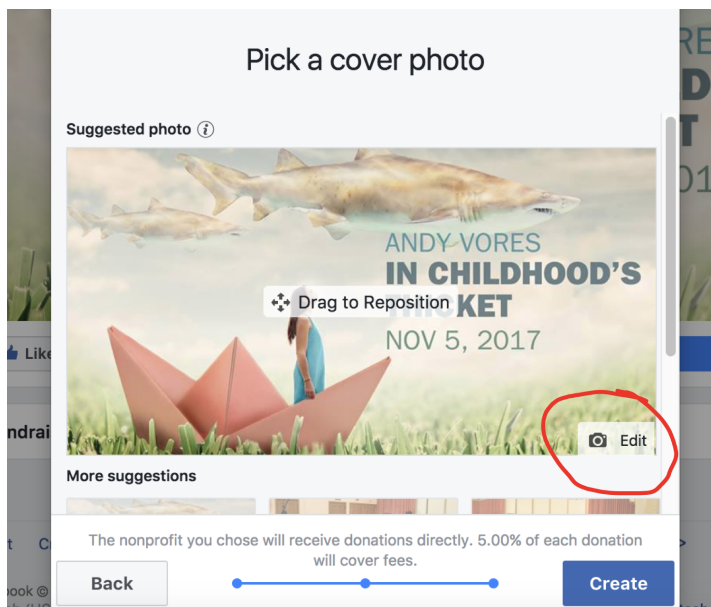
Pick a cover photo

Suggested photo

ANDY VORES
IN CHILDHOOD'S
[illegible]KET
NOV 5, 2017

Drag to Reposition

Edit

More suggestions

The nonprofit you chose will receive donations directly. 5.00% of each donation will cover fees.

Back

Create

RE
D
T
01
Like
ndrai
t
C
ook ©